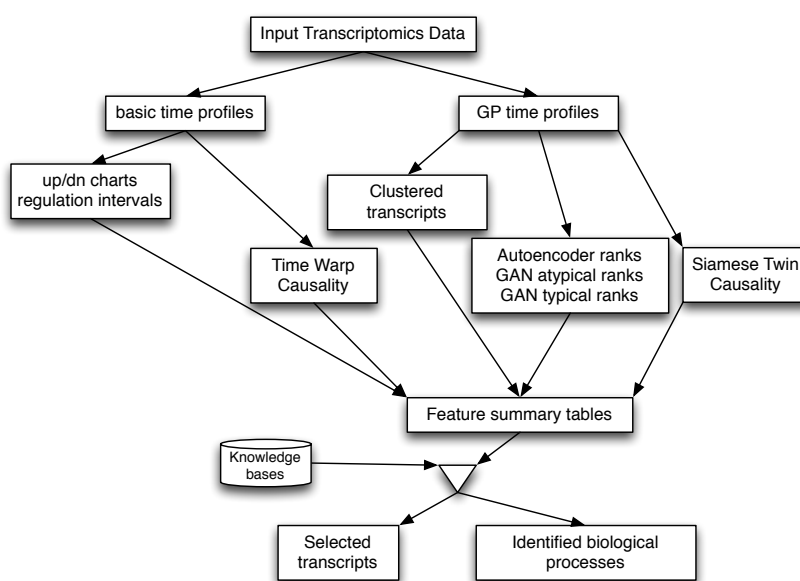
Input Transcriptomics Data

basic time profiles

GP time profiles

up/dn charts regulation intervals

Clustered transcripts

Time Warp Causality

Autoencoder ranks
GAN atypical ranks
GAN typical ranks

Siamese Twin Causality

Feature summary tables

Knowledge bases

Selected transcripts

Identified biological processes